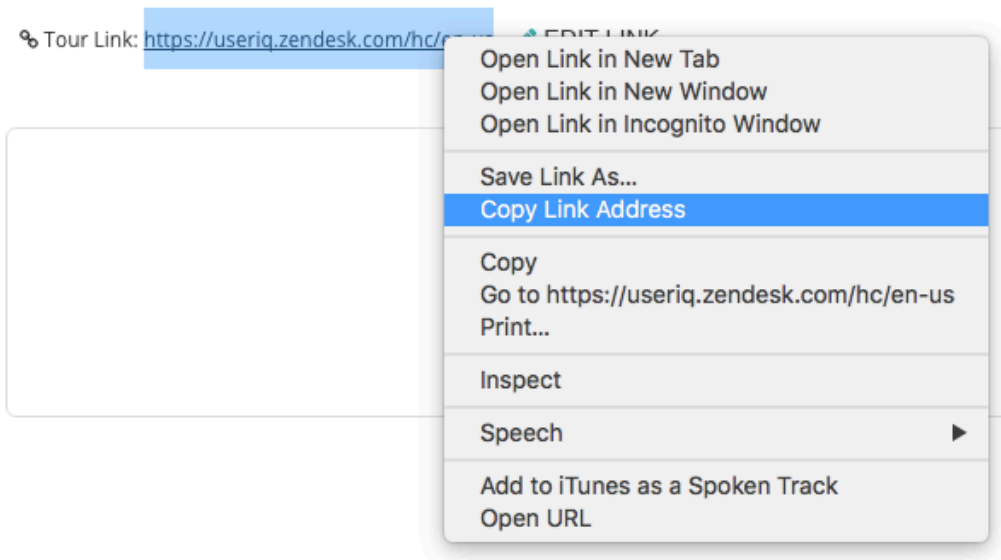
Tour Link: https://useriq.zendesk.com/hc/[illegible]

EDIT LINK

Open Link in New Tab
Open Link in New Window
Open Link in Incognito Window

Save Link As...
Copy Link Address

Copy
Go to https://useriq.zendesk.com/hc/en-us
Print...

Inspect

Speech

Add to iTunes as a Spoken Track
Open URL